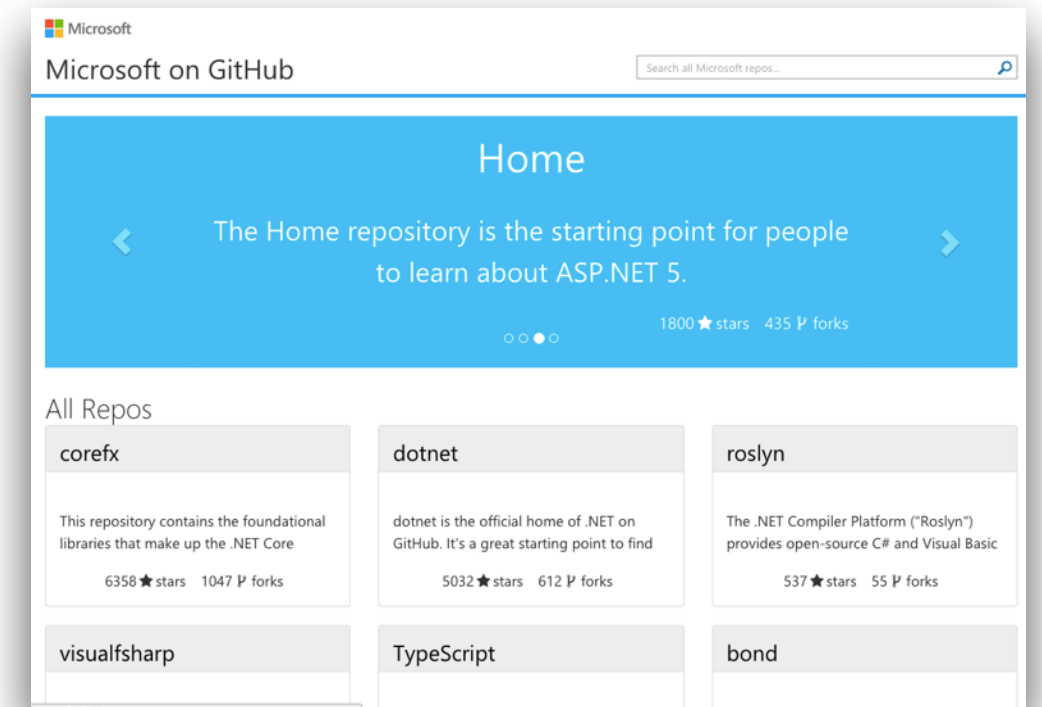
Microsoft

Microsoft on GitHub

Search all Microsoft repos...

Home

The Home repository is the starting point for people to learn about ASP.NET 5.

1800 ★ stars 435 forks

All Repos

corefx

This repository contains the foundational libraries that make up the .NET Core

6358 ★ stars 1047 forks

dotnet

dotnet is the official home of .NET on GitHub. It's a great starting point to find

5032 ★ stars 612 forks

roslyn

The .NET Compiler Platform ("Roslyn") provides open-source C# and Visual Basic

537 ★ stars 55 forks

visualfsharp

TypeScript

bond